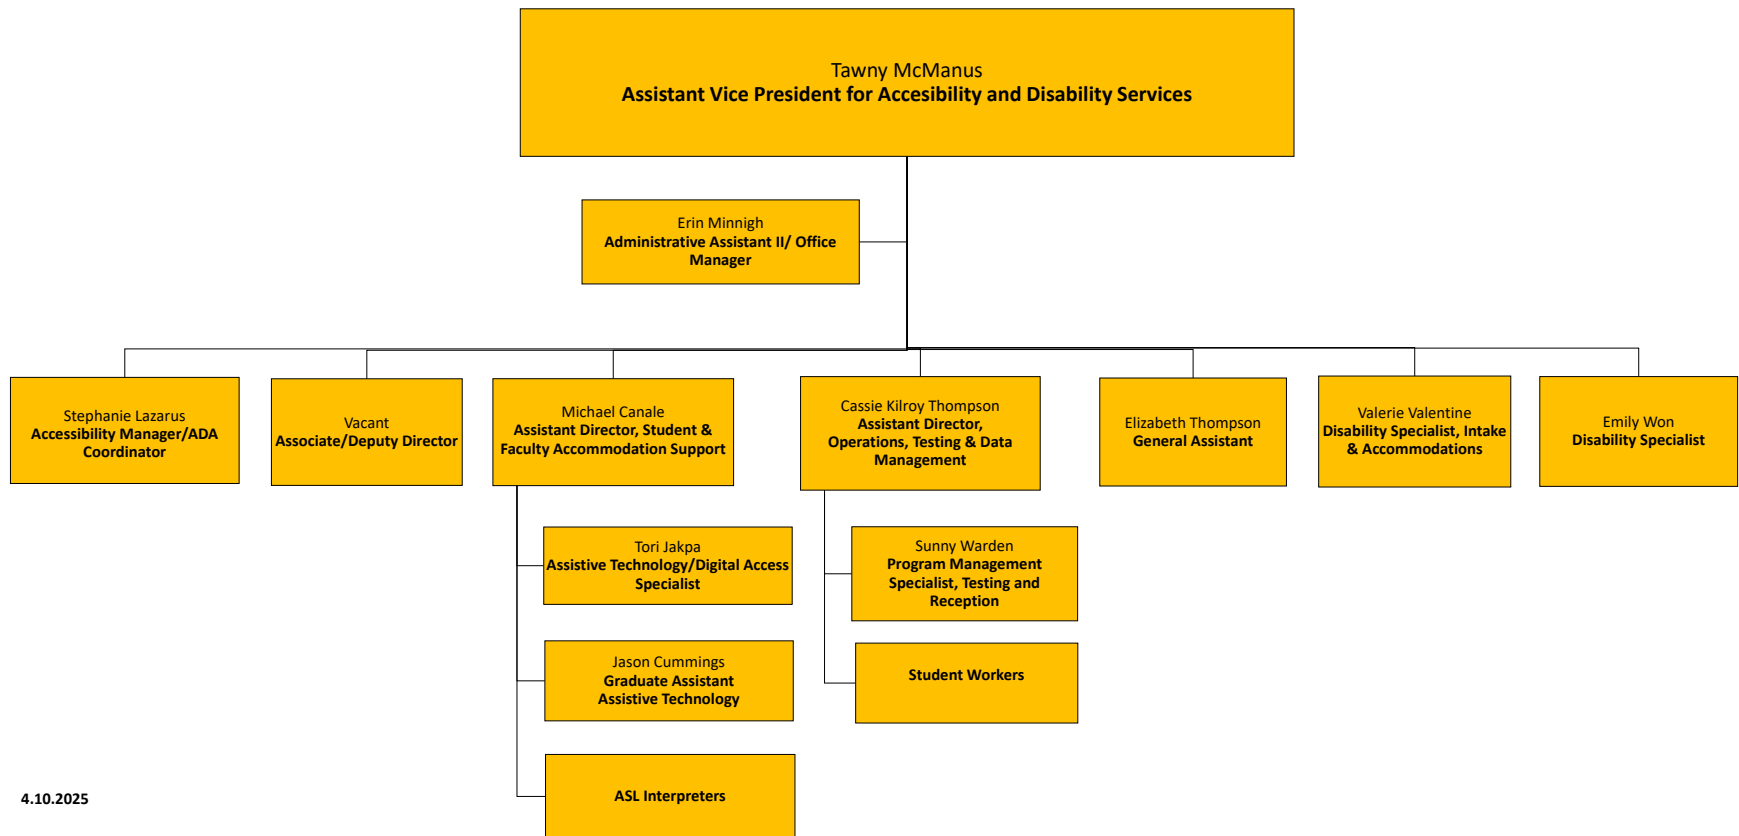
Tawny McManus
**Assistant Vice President for Accesibility and Disability Services**

Erin Minnigh
**Administrative Assistant II/ Office Manager**

Stephanie Lazarus
**Accessibility Manager/ADA Coordinator**

Vacant
**Associate/Deputy Director**

Michael Canale
**Assistant Director, Student & Faculty Accommodation Support**

Cassie Kilroy Thompson
**Assistant Director, Operations, Testing & Data Management**

Elizabeth Thompson
**General Assistant**

Valerie Valentine
**Disability Specialist, Intake & Accommodations**

Emily Won
**Disability Specialist**

Tori Jakpa
**Assistive Technology/Digital Access Specialist**

Jason Cummings
**Graduate Assistant Assistive Technology**

**ASL Interpreters**

Sunny Warden
**Program Management Specialist, Testing and Reception**

**Student Workers**

4.10.2025